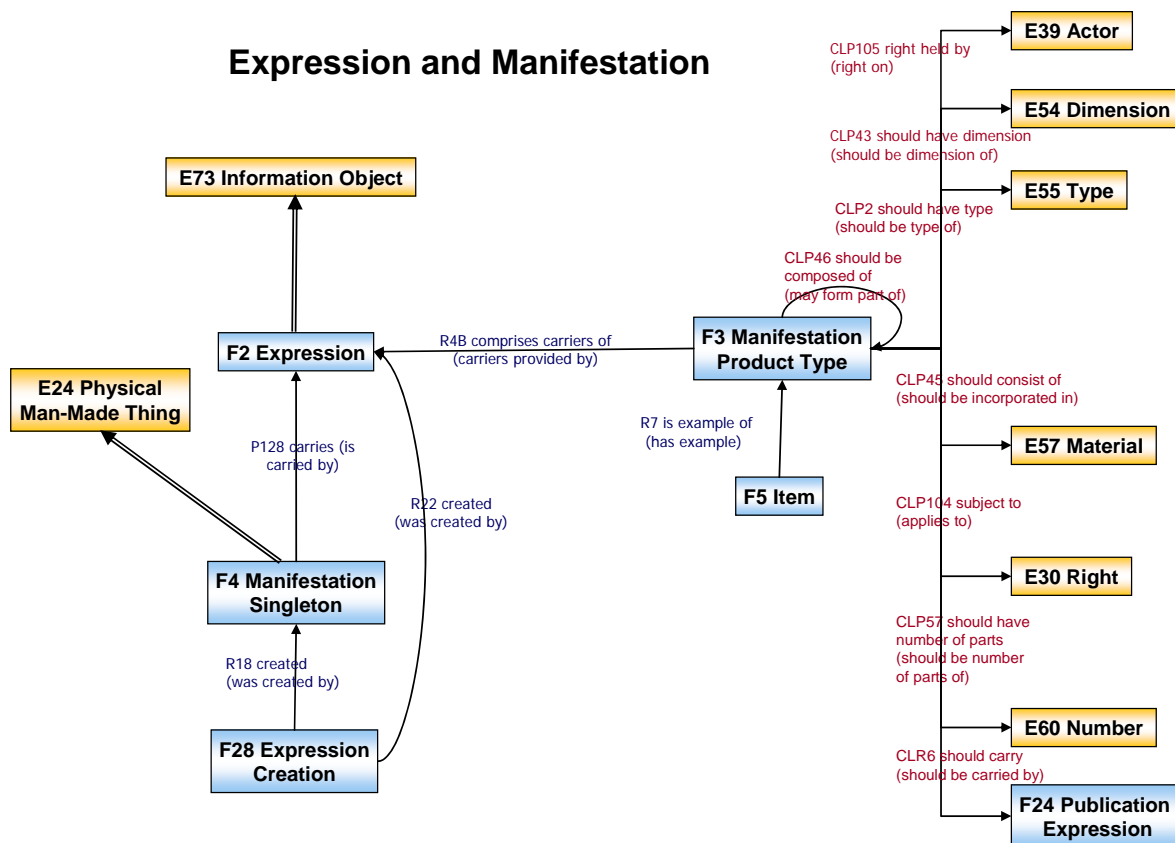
Expression and Manifestation

E73 Information Object

F2 Expression

E24 Physical Man-Made Thing

P128 carries (is carried by)

R22 created (was created by)

F4 Manifestation Singleton

R18 created (was created by)

F28 Expression Creation

R4B comprises carriers of (carriers provided by)

F3 Manifestation Product Type

R7 is example of (has example)

F5 Item

CLP46 should be composed of (may form part of)

CLP105 right held by (right on)

E39 Actor

CLP43 should have dimension (should be dimension of)

E54 Dimension

CLP2 should have type (should be type of)

E55 Type

CLP45 should consist of (should be incorporated in)

E57 Material

CLP104 subject to (applies to)

E30 Right

CLP57 should have number of parts (should be number of parts of)

E60 Number

CLR6 should carry (should be carried by)

F24 Publication Expression